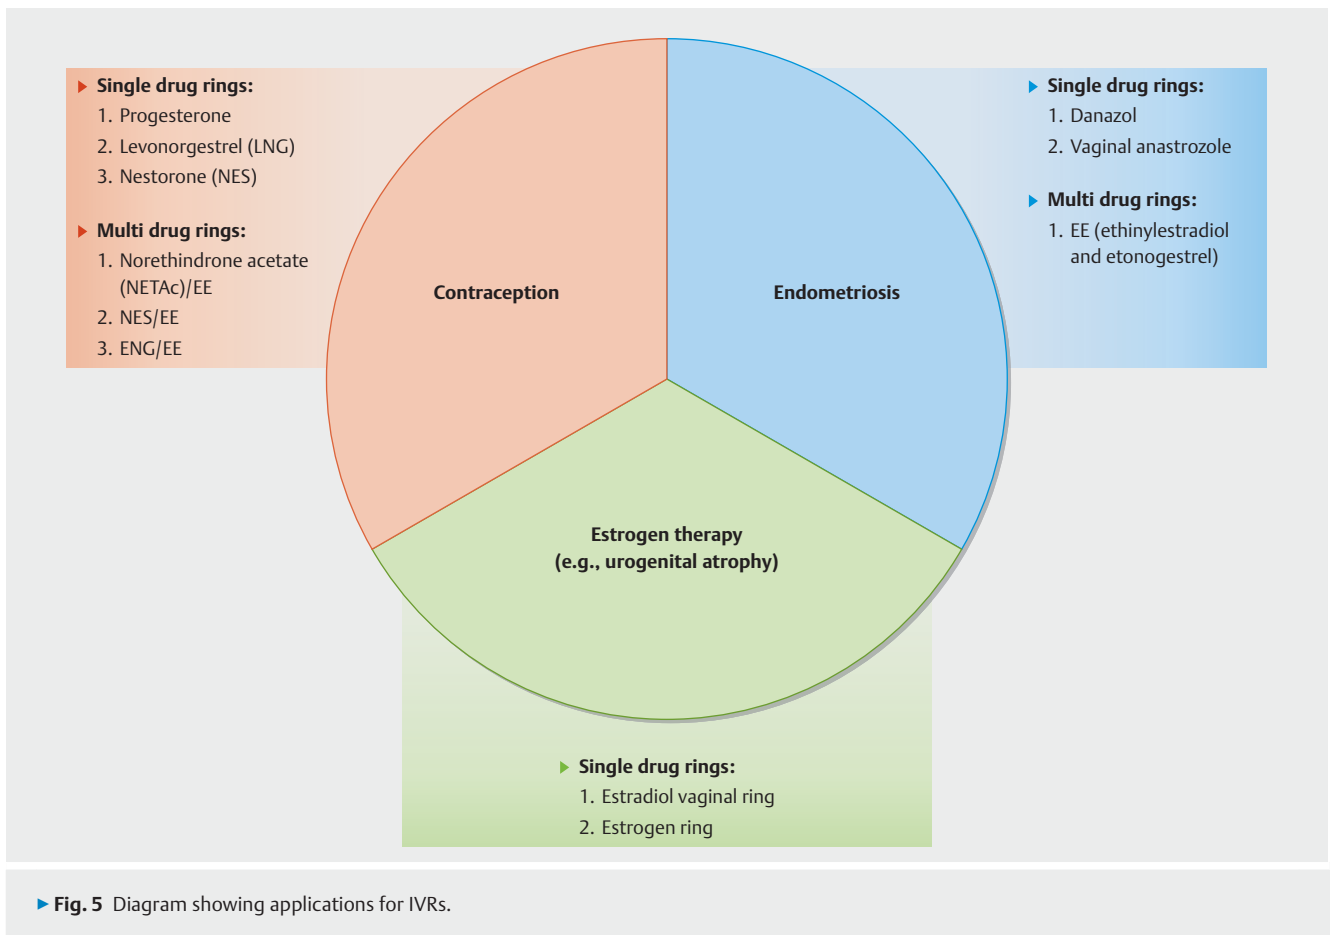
Single drug rings:
1. Progesterone
2. Levonorgestrel (LNG)
3. Nestorone (NES)

Multi drug rings:
1. Norethindrone acetate (NETAc)/EE
2. NES/EE
3. ENG/EE

Contraception

Endometriosis

Single drug rings:
1. Danazol
2. Vaginal anastrozole

Multi drug rings:
1. EE (ethinylestradiol and etonogestrel)

Estrogen therapy
(e.g., urogenital atrophy)

Single drug rings:
1. Estradiol vaginal ring
2. Estrogen ring

Fig. 5 Diagram showing applications for IVRs.